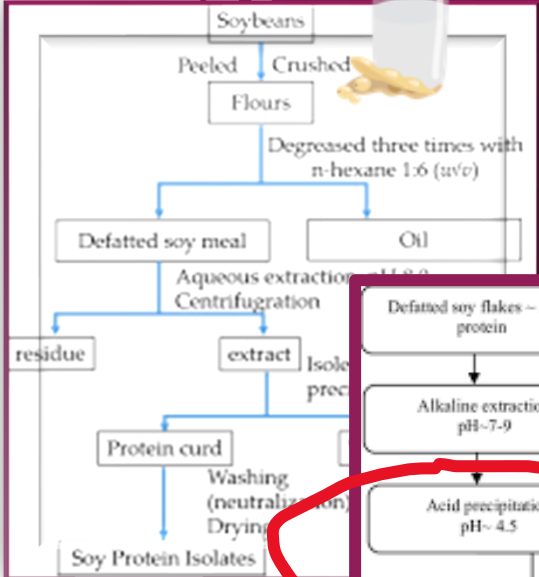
Soybeans

Peeled Crushed

Flours

Degreased three times with n-hexane 1:6 (w/v)

Defatted soy meal

Oil

Aqueous extraction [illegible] Centrifugration

residue

extract

Isole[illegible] prec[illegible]

Protein curd

Washing (neutraliz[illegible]) Drying

Soy Protein Isolates

Defatted soy flakes ~ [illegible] protein

Alkaline extractio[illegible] pH~7-9

Acid precipitatio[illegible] pH~ 4.5